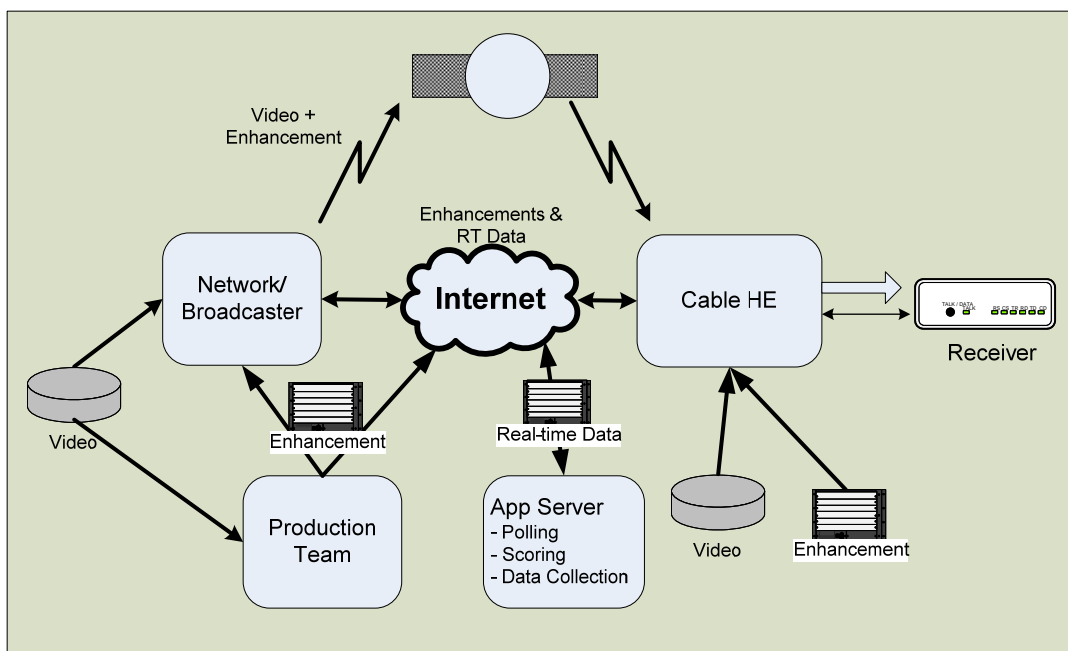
Video + Enhancement

Enhancements & RT Data

Network/ Broadcaster

Internet

Cable HE

Receiver

Video

Enhancement

Real-time Data

Production Team

App Server
- Polling
- Scoring
- Data Collection

Video

Enhancement